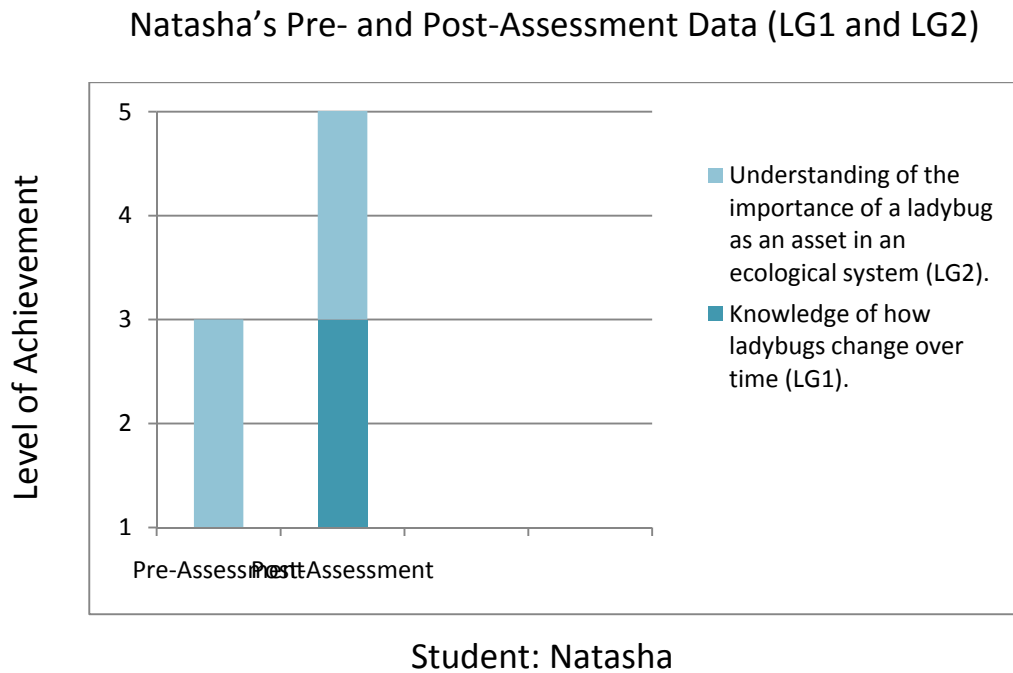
Natasha's Pre- and Post-Assessment Data (LG1 and LG2)

Level of Achievement

5
4
3
2
1

Pre-Assessment Post-Assessment

Understanding of the importance of a ladybug as an asset in an ecological system (LG2).

Knowledge of how ladybugs change over time (LG1).

Student: Natasha